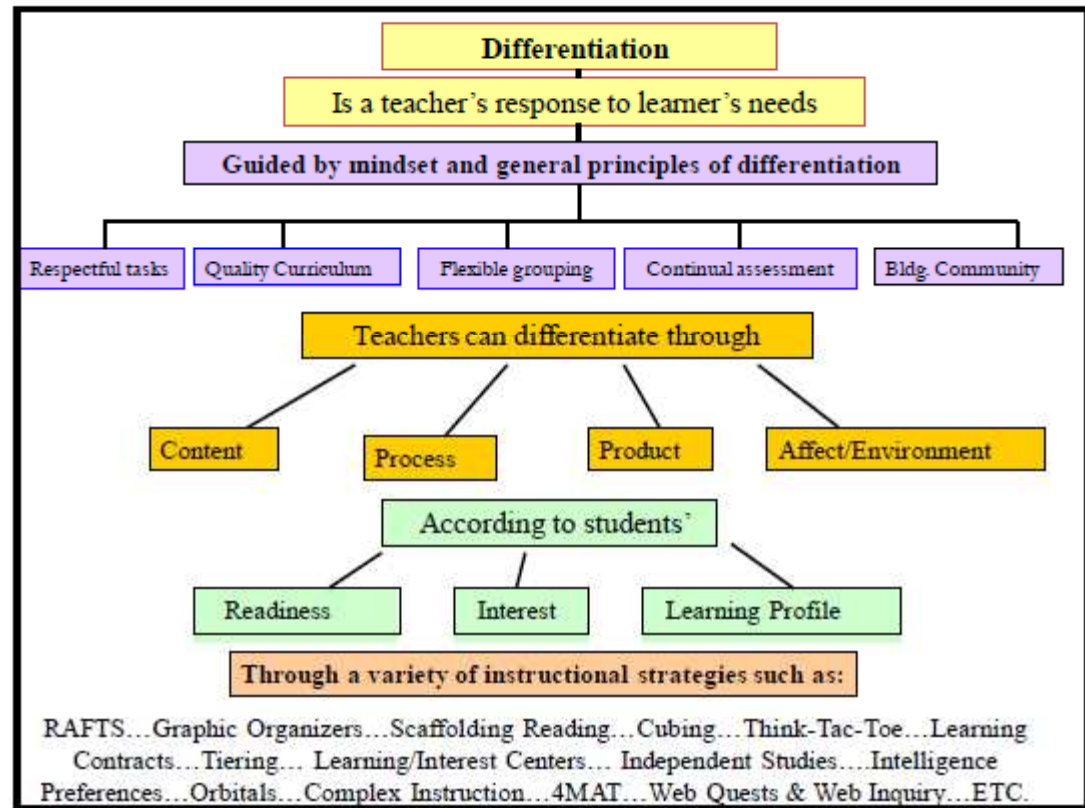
Differentiation

Is a teacher's response to learner's needs

Guided by mindset and general principles of differentiation

Respectful tasks

Quality Curriculum

Flexible grouping

Continual assessment

Bldg. Community

Teachers can differentiate through

Content

Process

Product

Affect/Environment

According to students'

Readiness

Interest

Learning Profile

Through a variety of instructional strategies such as:

RAFTS…Graphic Organizers…Scaffolding Reading…Cubing…Think-Tac-Toe…Learning Contracts…Tiering… Learning/Interest Centers… Independent Studies….Intelligence Preferences…Orbitals…Complex Instruction…4MAT…Web Quests & Web Inquiry…ETC.